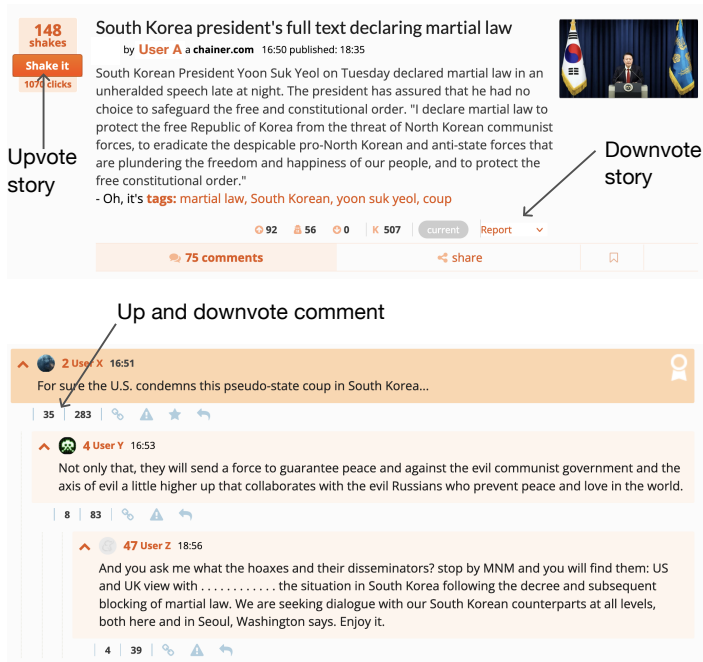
148
shakes
Shake it
1070 clicks

Upvote story

South Korea president's full text declaring martial law

by User A a chainer.com 16:50 published: 18:35

South Korean President Yoon Suk Yeol on Tuesday declared martial law in an unheralded speech late at night. The president has assured that he had no choice to safeguard the free and constitutional order. "I declare martial law to protect the free Republic of Korea from the threat of North Korean communist forces, to eradicate the despicable pro-North Korean and anti-state forces that are plundering the freedom and happiness of our people, and to protect the free constitutional order."
- Oh, it's tags: martial law, South Korean, yoon suk yeol, coup

Downvote story

92 56 0 K 507 current Report

75 comments share

Up and downvote comment

2 User X 16:51
For sure the U.S. condemns this pseudo-state coup in South Korea...
35 | 283

4 User Y 16:53
Not only that, they will send a force to guarantee peace and against the evil communist government and the axis of evil a little higher up that collaborates with the evil Russians who prevent peace and love in the world.
8 | 83

47 User Z 18:56
And you ask me what the hoaxes and their disseminators? stop by MNM and you will find them: US and UK view with . . . . . . . . . . . . the situation in South Korea following the decree and subsequent blocking of martial law. We are seeking dialogue with our South Korean counterparts at all levels, both here and in Seoul, Washington says. Enjoy it.
4 | 39